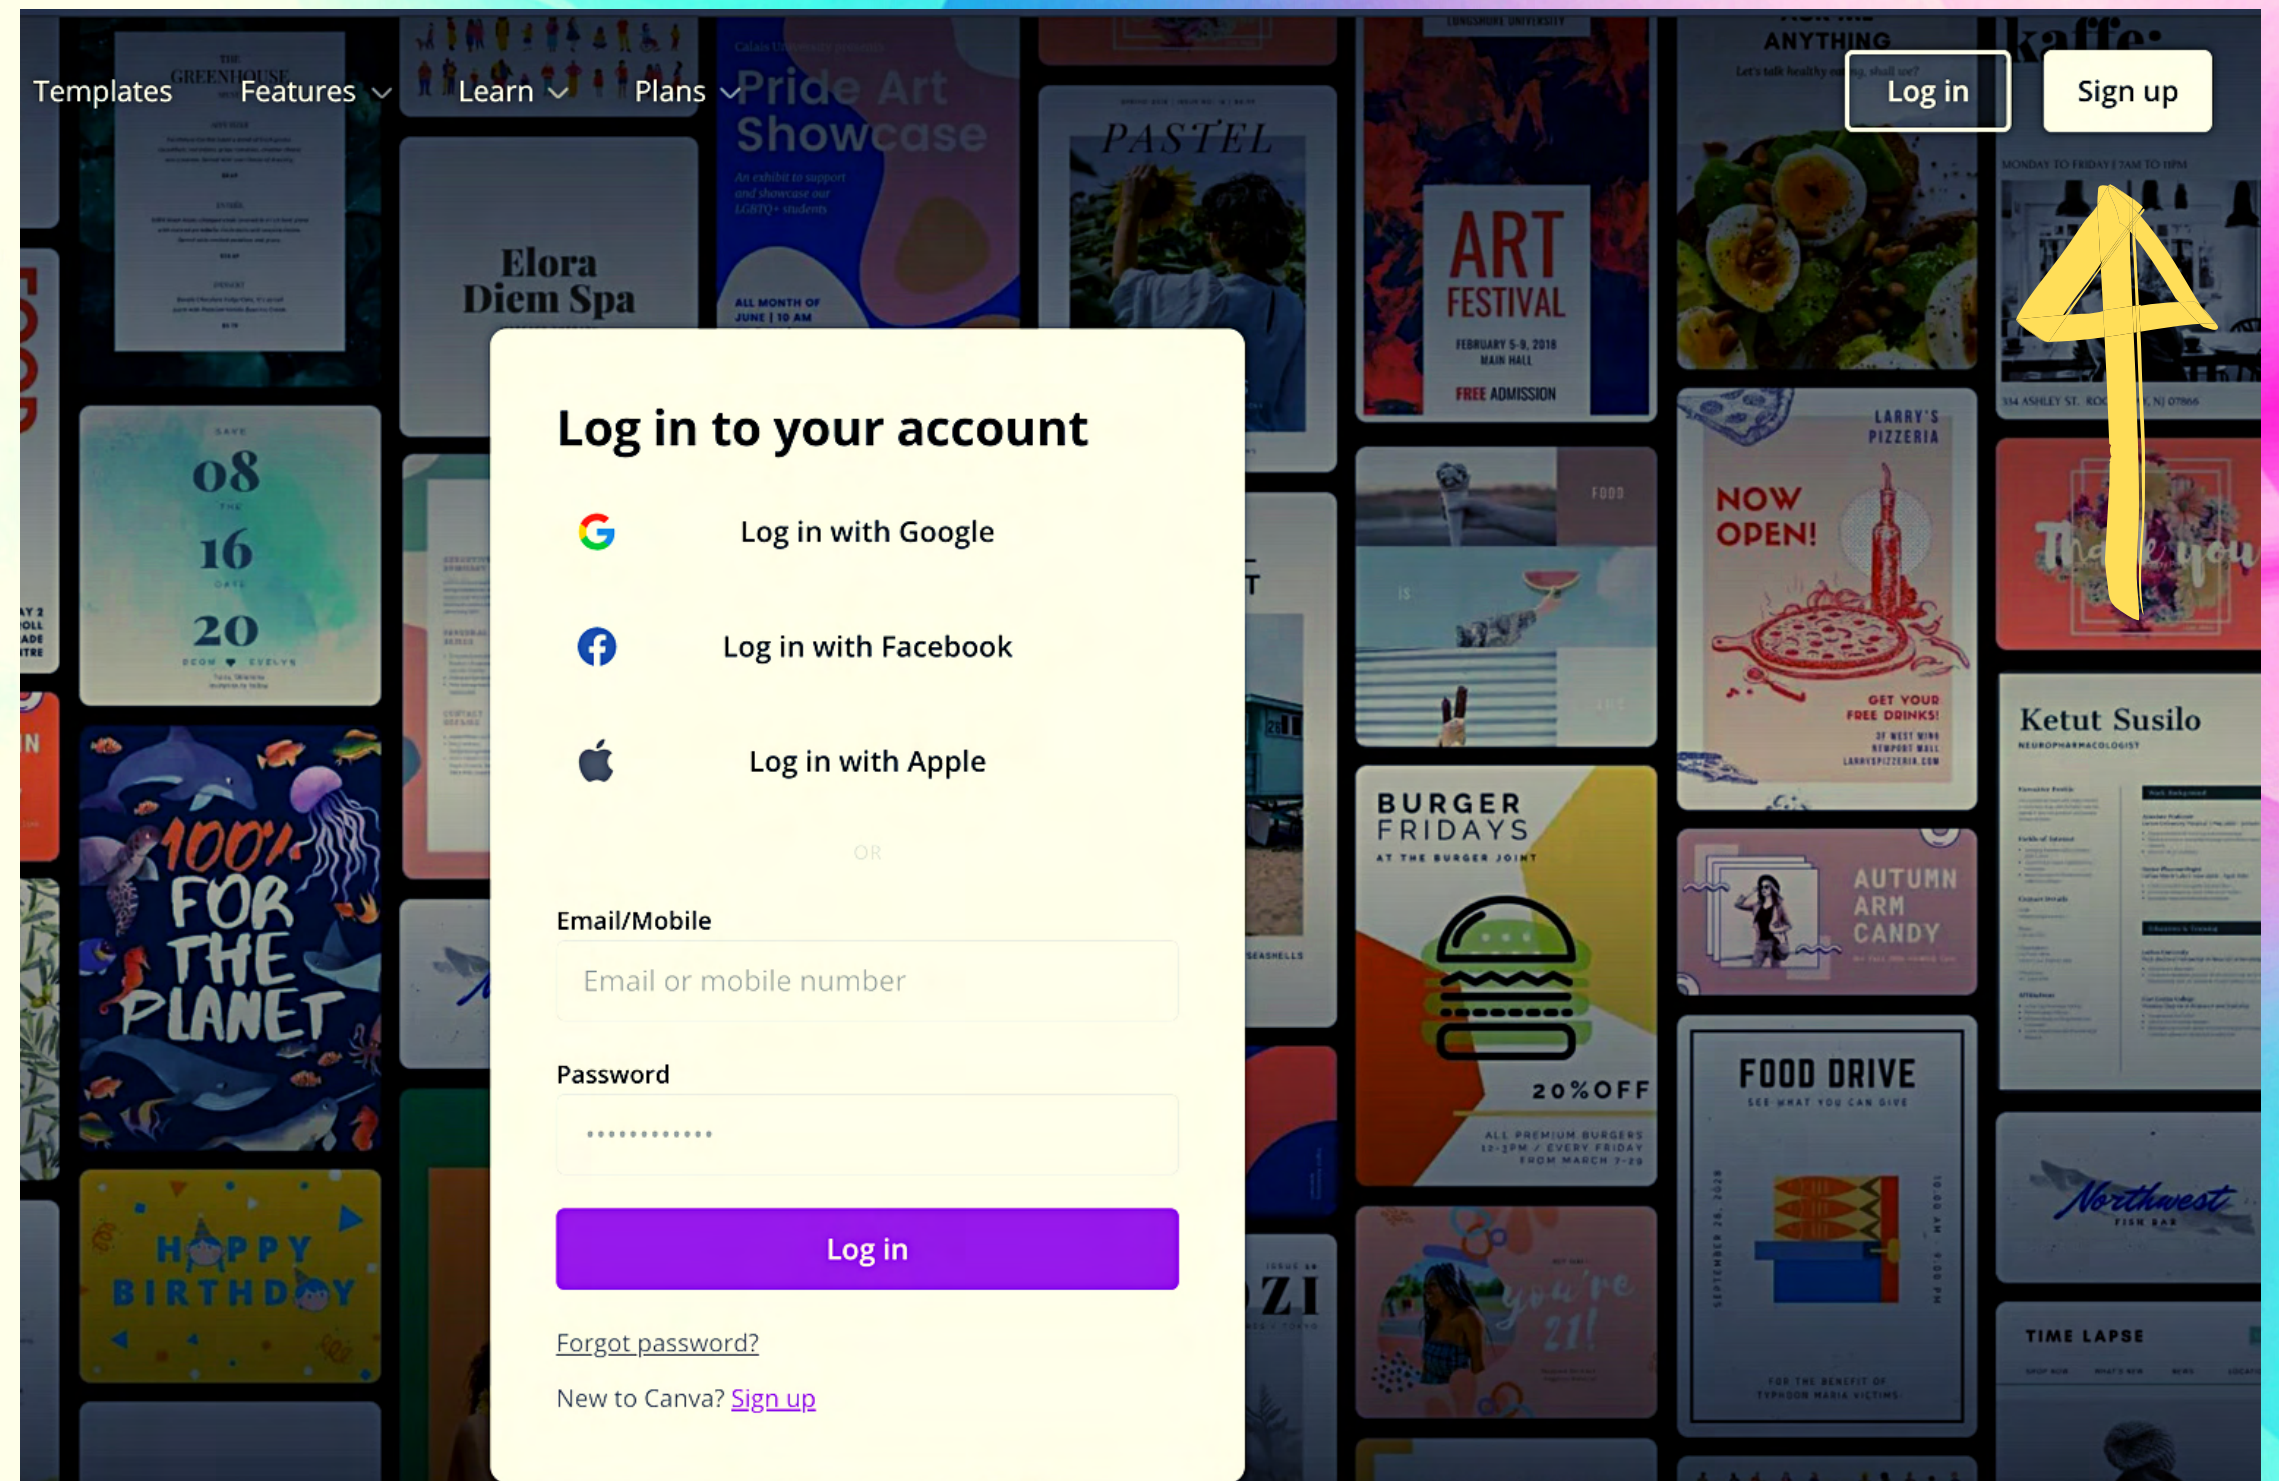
Templates Features Learn Plans

Log in Sign up

Log in to your account

Log in with Google

Log in with Facebook

Log in with Apple

OR

Email/Mobile

Email or mobile number

Password

••••••••••••

Log in

Forgot password?

New to Canva? Sign up